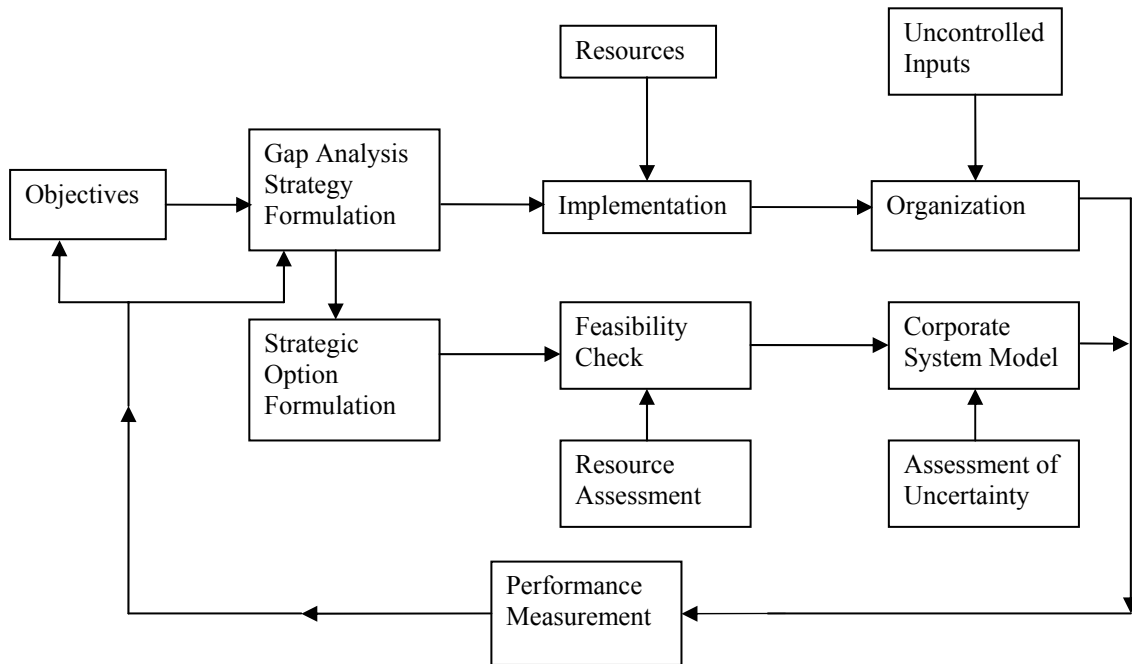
Resources

Uncontrolled Inputs

Objectives

Gap Analysis Strategy Formulation

Implementation

Organization

Strategic Option Formulation

Feasibility Check

Corporate System Model

Resource Assessment

Assessment of Uncertainty

Performance Measurement